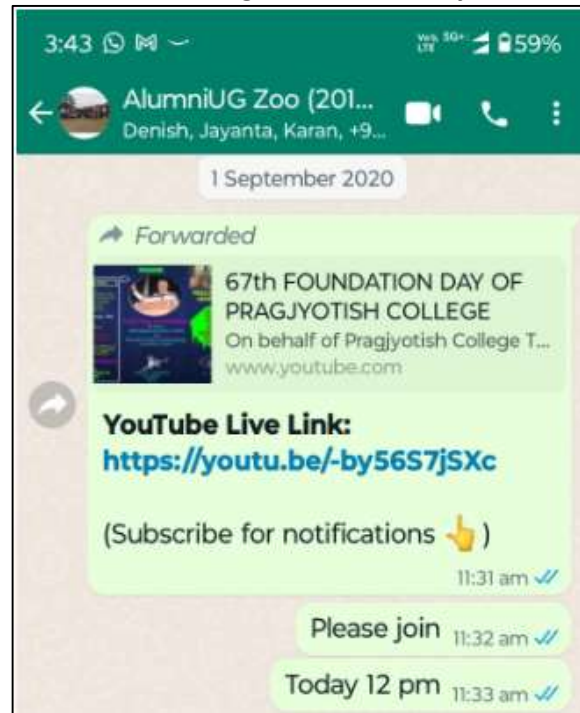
3:43 59%

AlumniUG Zoo (201...
Denish, Jayanta, Karan, +9...

1 September 2020

Forwarded

67th FOUNDATION DAY OF PRAGJYOTISH COLLEGE
On behalf of Pragjyotish College T...
www.youtube.com

**YouTube Live Link:**
https://youtu.be/-by56S7jSXc

(Subscribe for notifications 👆)

11:31 am

Please join 11:32 am

Today 12 pm 11:33 am